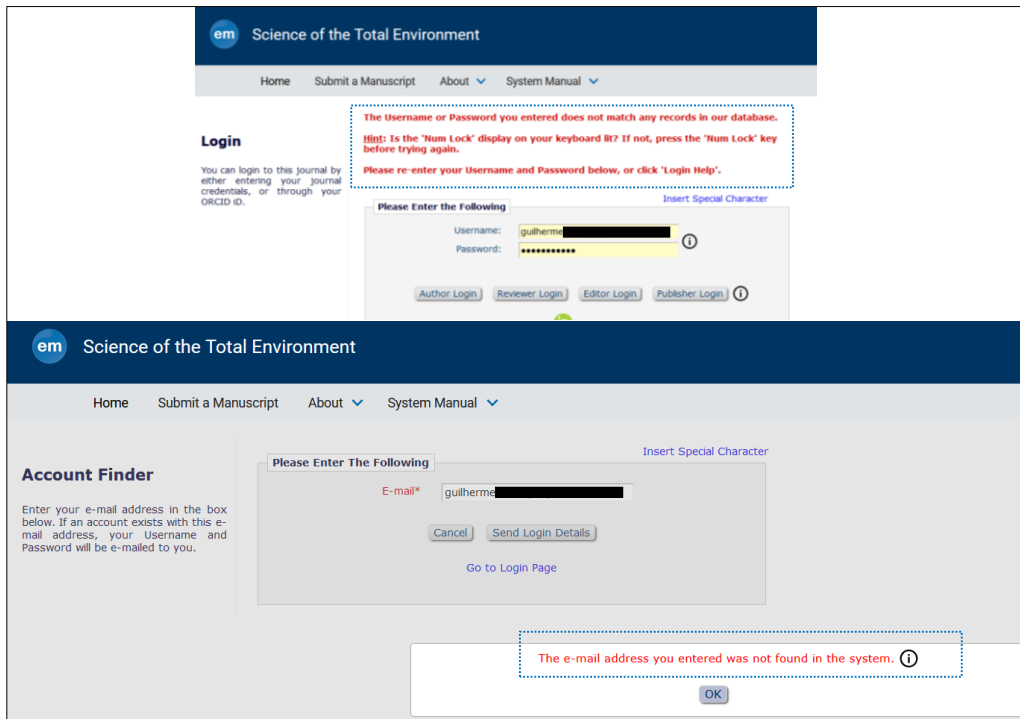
em Science of the Total Environment

Home Submit a Manuscript About System Manual

Login

You can login to this journal by either entering your journal credentials, or through your ORCID iD.

The Username or Password you entered does not match any records in our database.

Hint: Is the 'Num Lock' display on your keyboard lit? If not, press the 'Num Lock' key before trying again.

Please re-enter your Username and Password below, or click 'Login Help'.

Insert Special Character

Please Enter the Following

Username: guilherme

Password: ••••••••••••

Author Login Reviewer Login Editor Login Publisher Login

em Science of the Total Environment

Home Submit a Manuscript About System Manual

Account Finder

Enter your e-mail address in the box below. If an account exists with this e-mail address, your Username and Password will be e-mailed to you.

Insert Special Character

Please Enter The Following

E-mail* guilherme

Cancel Send Login Details

Go to Login Page

The e-mail address you entered was not found in the system.

OK